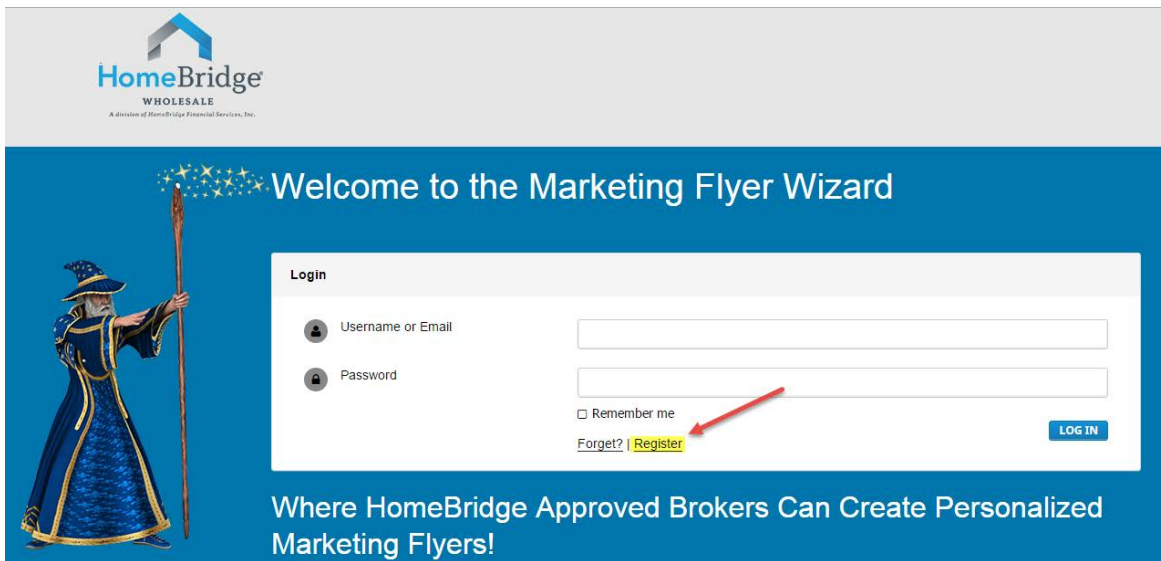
HomeBridge
WHOLESALE
A division of HomeBridge Financial Services, Inc.

Welcome to the Marketing Flyer Wizard

Login

Username or Email

Password

☐ Remember me

Forget? | Register

LOG IN

Where HomeBridge Approved Brokers Can Create Personalized Marketing Flyers!